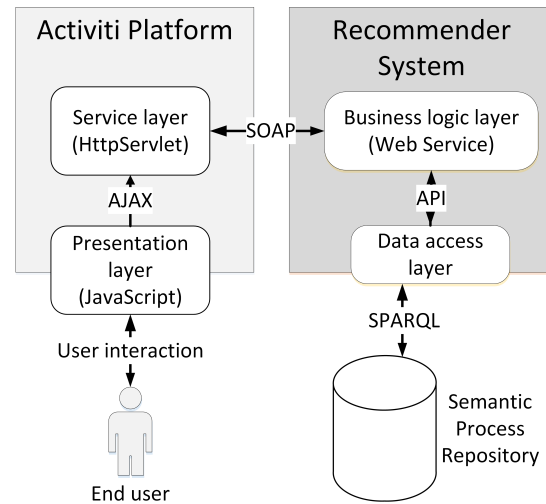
Activiti Platform

Recommender System

Service layer (HttpServlet)

SOAP

Business logic layer (Web Service)

AJAX

API

Presentation layer (JavaScript)

Data access layer

SPARQL

User interaction

Semantic Process Repository

End user